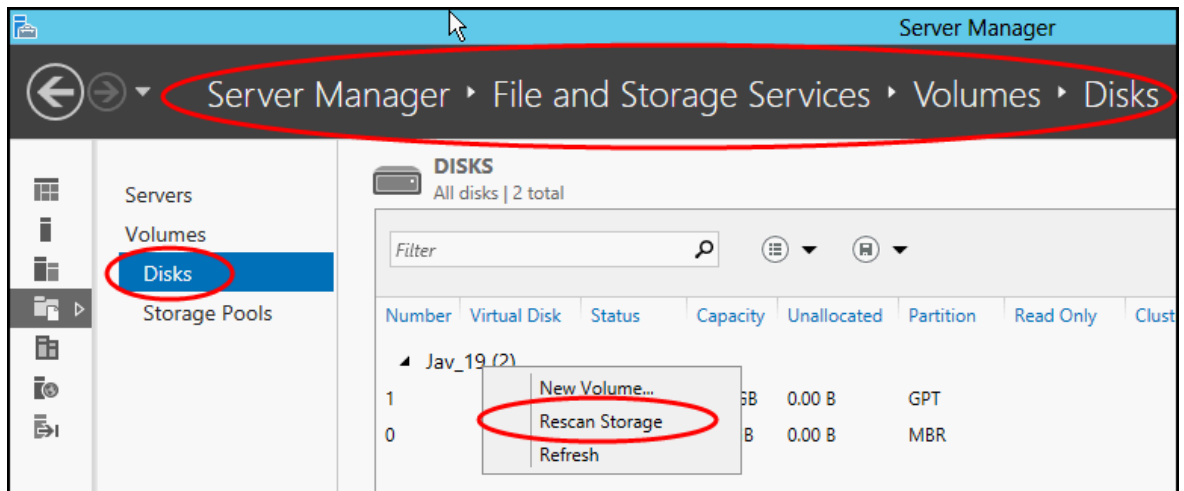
Server Manager

Server Manager ‣ File and Storage Services ‣ Volumes ‣ Disks

Servers
Volumes
Disks
Storage Pools

DISKS
All disks | 2 total

Filter

| Number | Virtual Disk | Status | Capacity | Unallocated | Partition | Read Only | Clust |
|---|---|---|---|---|---|---|---|
| ◢ Jav_19 (2) | | | | | | | |
| 1 | | | GB | 0.00 B | GPT | | |
| 0 | | | B | 0.00 B | MBR | | |

New Volume...
Rescan Storage
Refresh